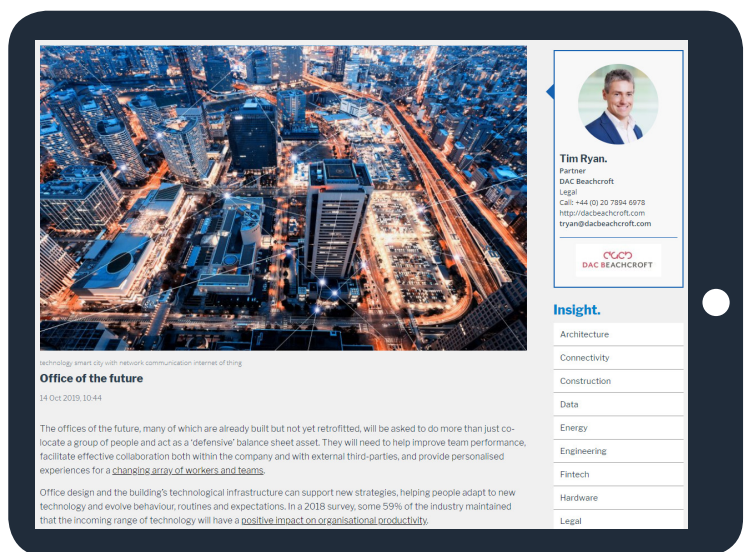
technology smart city with network communication internet of thing

Office of the future

14 Oct 2019, 10:44

The offices of the future, many of which are already built but not yet retrofitted, will be asked to do more than just co-locate a group of people and act as a 'defensive' balance sheet asset. They will need to help improve team performance, facilitate effective collaboration both within the company and with external third-parties, and provide personalised experiences for a changing array of workers and teams.

Office design and the building's technological infrastructure can support new strategies, helping people adapt to new technology and evolve behaviour, routines and expectations. In a 2018 survey, some 59% of the industry maintained that the incoming range of technology will have a positive impact on organisational productivity.

Tim Ryan.
Partner
DAC Beachcroft
Legal
Call: +44 (0) 20 7894 6978
http://dacbeachcroft.com
tryan@dacbeachcroft.com

DAC BEACHCROFT

Insight.

Architecture
Connectivity
Construction
Data
Energy
Engineering
Fintech
Hardware
Legal